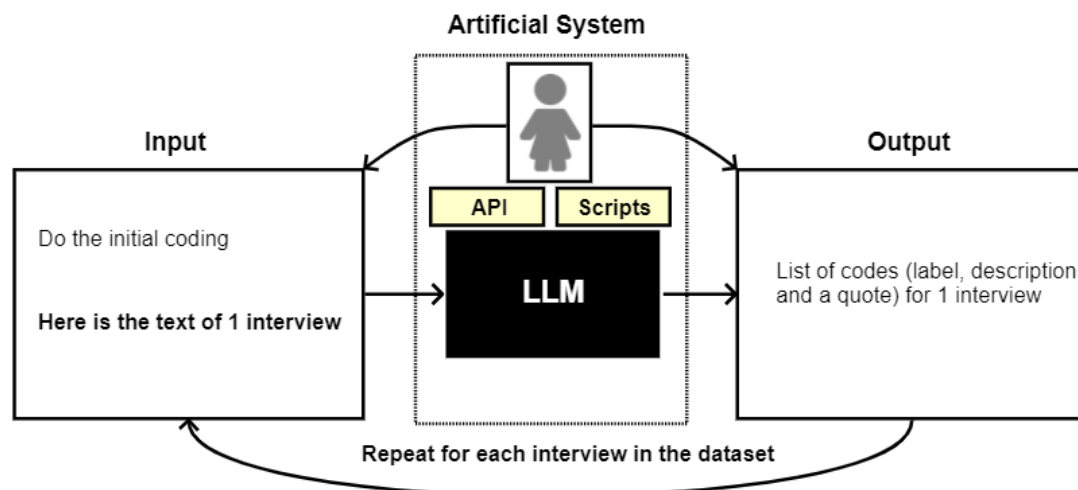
Artificial System

Input

Do the initial coding

Here is the text of 1 interview

API

Scripts

LLM

Output

List of codes (label, description and a quote) for 1 interview

Repeat for each interview in the dataset